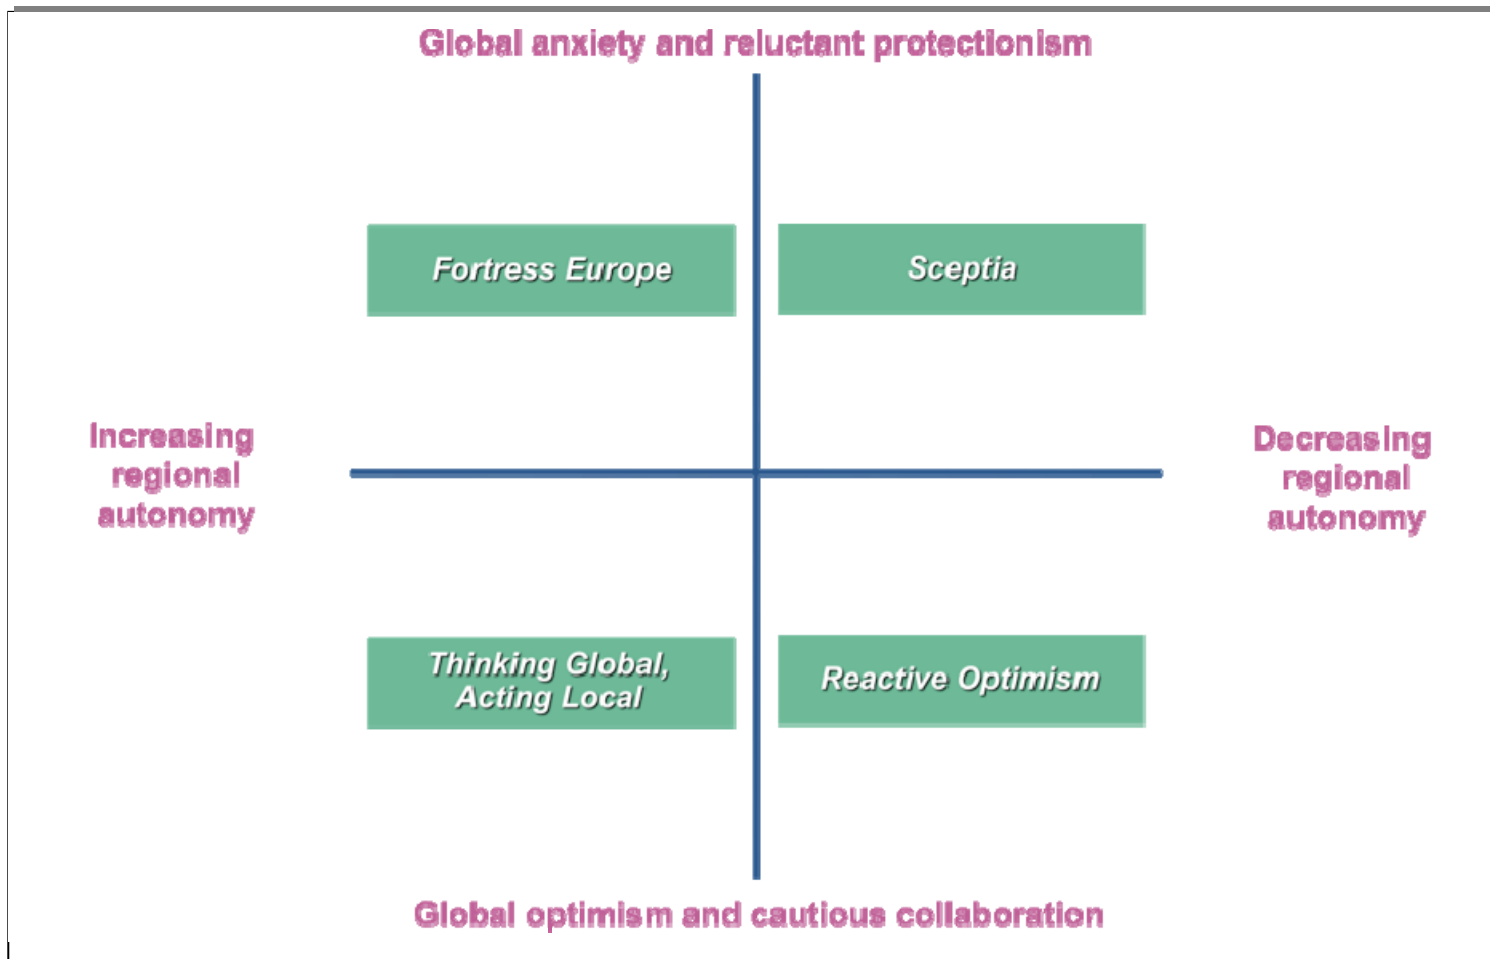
Global anxiety and reluctant protectionism

Fortress Europe

Sceptia

Increasing regional autonomy

Decreasing regional autonomy

Thinking Global, Acting Local

Reactive Optimism

Global optimism and cautious collaboration